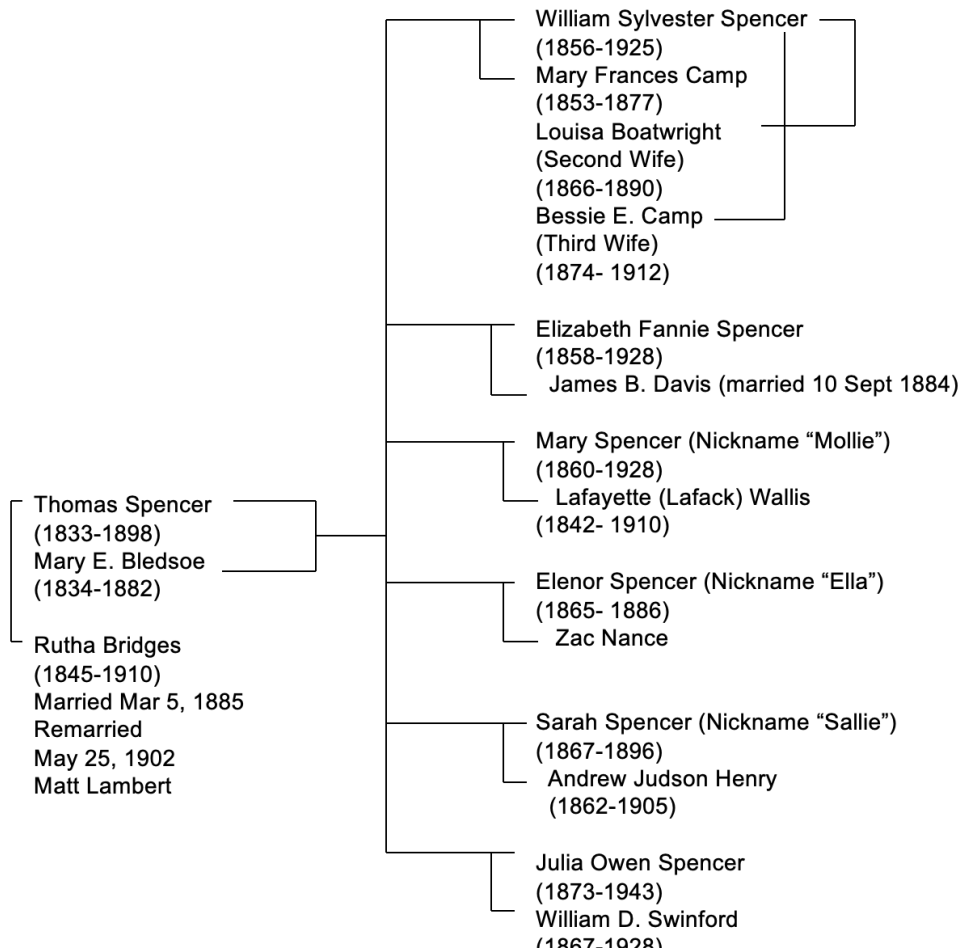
Thomas Spencer
(1833-1898)
Mary E. Bledsoe
(1834-1882)

Rutha Bridges
(1845-1910)
Married Mar 5, 1885
Remarried
May 25, 1902
Matt Lambert

William Sylvester Spencer
(1856-1925)
Mary Frances Camp
(1853-1877)
Louisa Boatwright
(Second Wife)
(1866-1890)
Bessie E. Camp
(Third Wife)
(1874- 1912)

Elizabeth Fannie Spencer
(1858-1928)
James B. Davis (married 10 Sept 1884)

Mary Spencer (Nickname "Mollie")
(1860-1928)
Lafayette (Lafack) Wallis
(1842- 1910)

Elenor Spencer (Nickname "Ella")
(1865- 1886)
Zac Nance

Sarah Spencer (Nickname "Sallie")
(1867-1896)
Andrew Judson Henry
(1862-1905)

Julia Owen Spencer
(1873-1943)
William D. Swinford
(1867-1928)